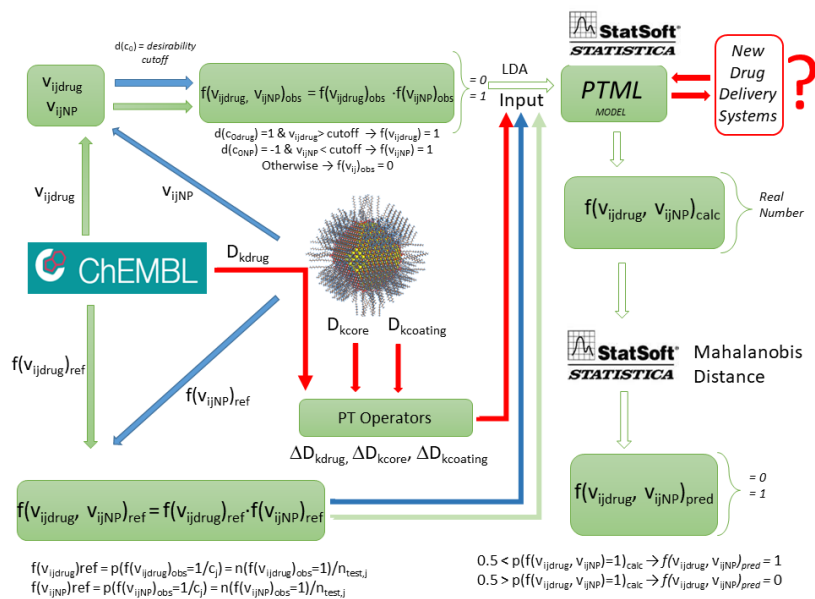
StatSoft®
STATISTICA

$v_{ijdrug}$
$v_{ijNP}$

d(c$_0$) = desirability cutoff

$f(v_{ijdrug}, v_{ijNP})_{obs} = f(v_{ijdrug})_{obs} \cdot f(v_{ijNP})_{obs}$

= 0
= 1

LDA

Input

PTML
MODEL

New Drug Delivery Systems

?

d(c$_{0drug}$) =1 & $v_{ijdrug}$ > cutoff → $f(v_{ijdrug})$ = 1
d(c$_{0NP}$) = -1 & $v_{ijNP}$ < cutoff → $f(v_{ijNP})$ = 1
Otherwise → $f(v_{ij})_{obs}$ = 0

$v_{ijdrug}$

$v_{ijNP}$

ChEMBL

$D_{kdrug}$

$f(v_{ijdrug}, v_{ijNP})_{calc}$

Real Number

$D_{kcore}$ $D_{kcoating}$

StatSoft®
STATISTICA

Mahalanobis Distance

$f(v_{ijdrug})_{ref}$

$f(v_{ijNP})_{ref}$

PT Operators

$\Delta D_{kdrug}, \Delta D_{kcore}, \Delta D_{kcoating}$

$f(v_{ijdrug}, v_{ijNP})_{ref} = f(v_{ijdrug})_{ref} \cdot f(v_{ijNP})_{ref}$

$f(v_{ijdrug}, v_{ijNP})_{pred}$

= 0
= 1

$f(v_{ijdrug})ref = p(f(v_{ijdrug})_{obs}=1/c_j) = n(f(v_{ijdrug})_{obs}=1)/n_{test,j}$
$f(v_{ijNP})ref = p(f(v_{ijNP})_{obs}=1/c_j) = n(f(v_{ijNP})_{obs}=1)/n_{test,j}$

$0.5 < p(f(v_{ijdrug}, v_{ijNP})=1)_{calc} \rightarrow f(v_{ijdrug}, v_{ijNP})_{pred} = 1$
$0.5 > p(f(v_{ijdrug}, v_{ijNP})=1)_{calc} \rightarrow f(v_{ijdrug}, v_{ijNP})_{pred} = 0$